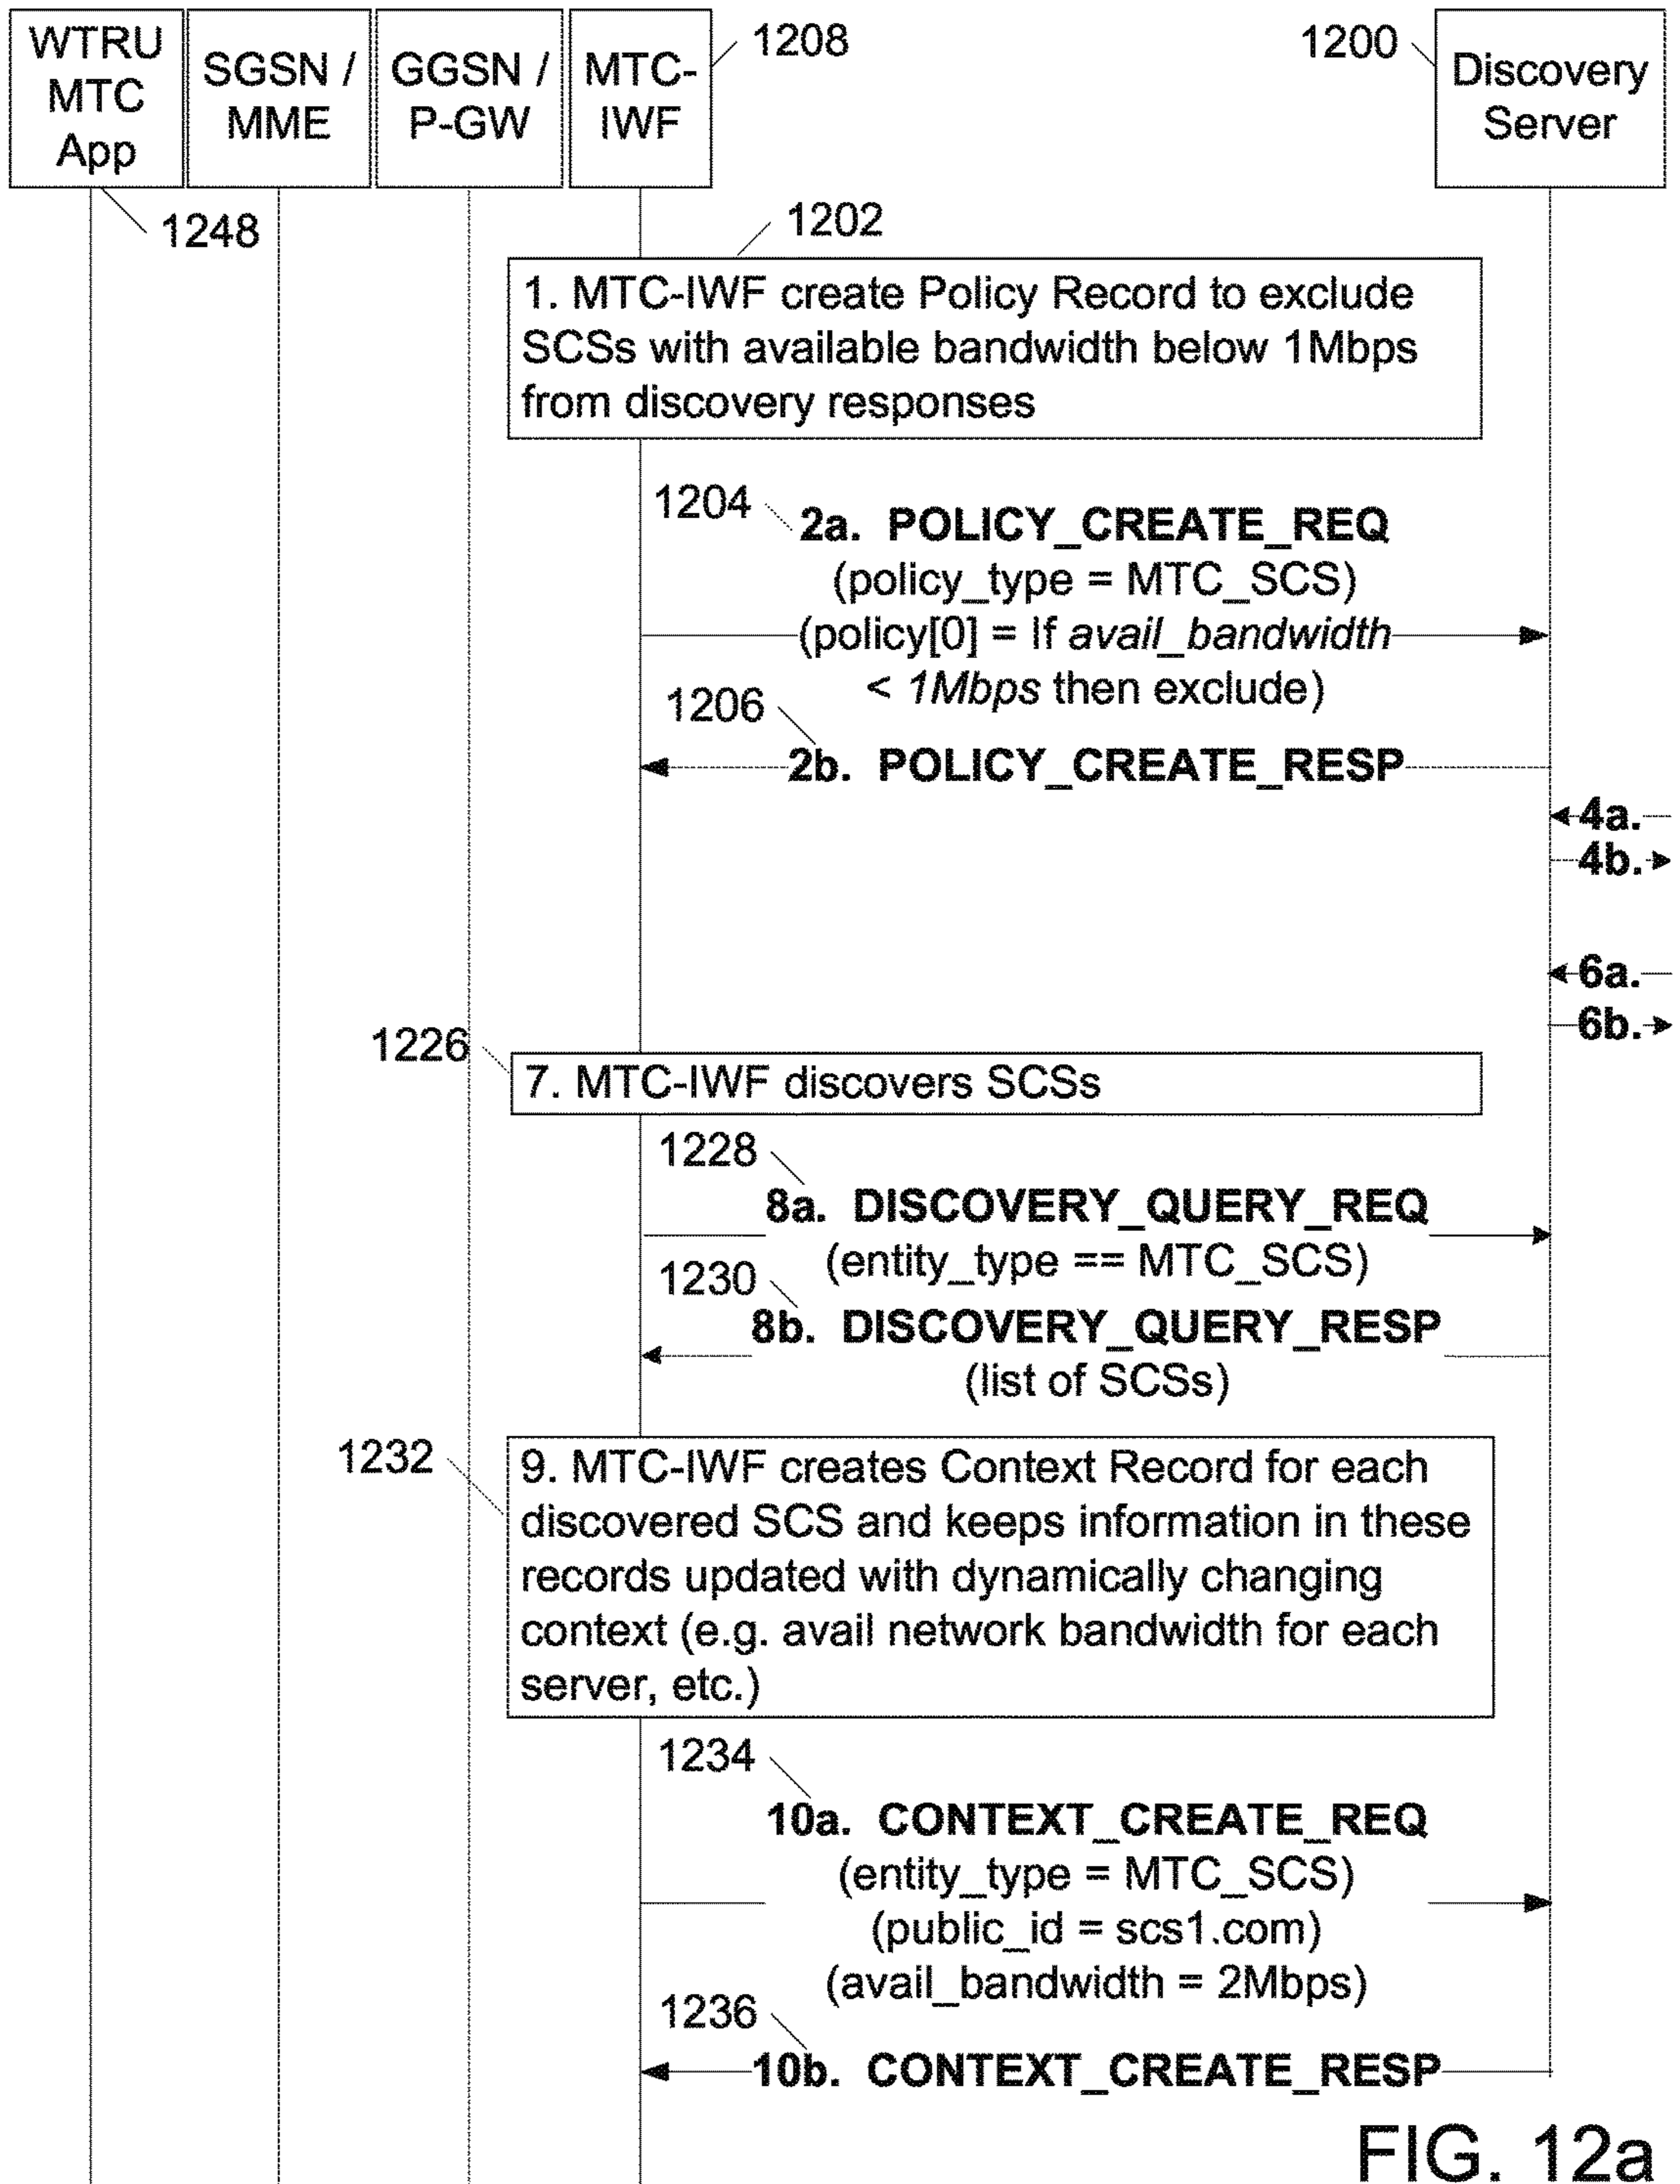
WTRU MTC App

SGSN / MME

GGSN / P-GW

MTC-IWF

1208

1200

Discovery Server

1248

1202

1. MTC-IWF create Policy Record to exclude SCSs with available bandwidth below 1Mbps from discovery responses

1204

**2a. POLICY_CREATE_REQ**
(policy_type = MTC_SCS)
(policy[0] = If *avail_bandwidth* < *1Mbps* then exclude)

1206

**2b. POLICY_CREATE_RESP**

**4a.**
**4b.**

**6a.**
**6b.**

1226

7. MTC-IWF discovers SCSs

1228

**8a. DISCOVERY_QUERY_REQ**
(entity_type == MTC_SCS)

1230

**8b. DISCOVERY_QUERY_RESP**
(list of SCSs)

1232

9. MTC-IWF creates Context Record for each discovered SCS and keeps information in these records updated with dynamically changing context (e.g. avail network bandwidth for each server, etc.)

1234

**10a. CONTEXT_CREATE_REQ**
(entity_type = MTC_SCS)
(public_id = scs1.com)
(avail_bandwidth = 2Mbps)

1236

**10b. CONTEXT_CREATE_RESP**

FIG. 12a